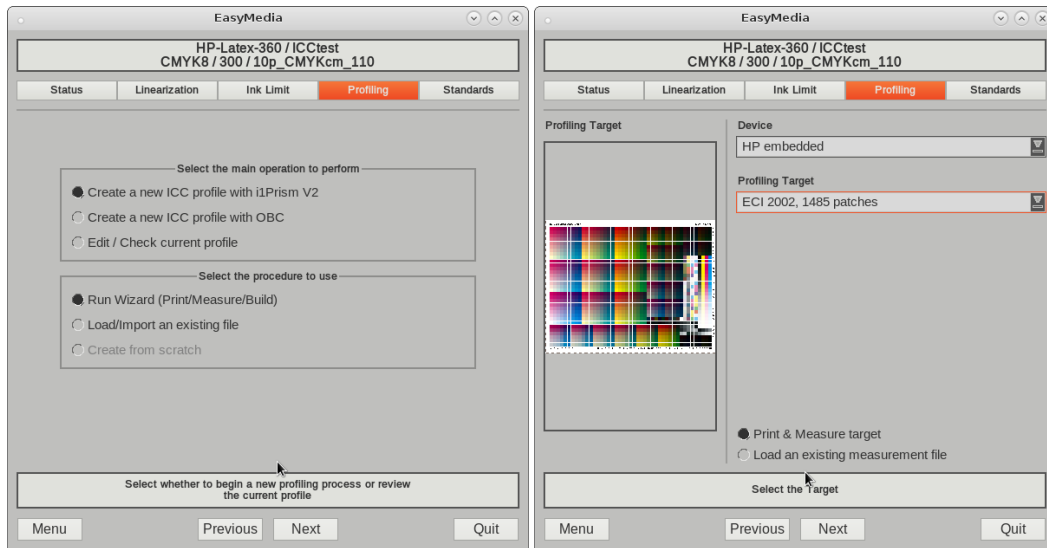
EasyMedia

HP-Latex-360 / ICCtest
CMYK8 / 300 / 10p_CMYKcm_110

| Status | Linearization | Ink Limit | Profiling | Standards |

Select the main operation to perform

Create a new ICC profile with i1Prism V2
Create a new ICC profile with OBC
Edit / Check current profile

Select the procedure to use

Run Wizard (Print/Measure/Build)
Load/Import an existing file
Create from scratch

Select whether to begin a new profiling process or review the current profile

Menu
Previous
Next
Quit

EasyMedia

HP-Latex-360 / ICCtest
CMYK8 / 300 / 10p_CMYKcm_110

| Status | Linearization | Ink Limit | Profiling | Standards |

Profiling Target

Device
HP embedded

Profiling Target
ECI 2002, 1485 patches

Print & Measure target
Load an existing measurement file

Select the Target

Menu
Previous
Next
Quit